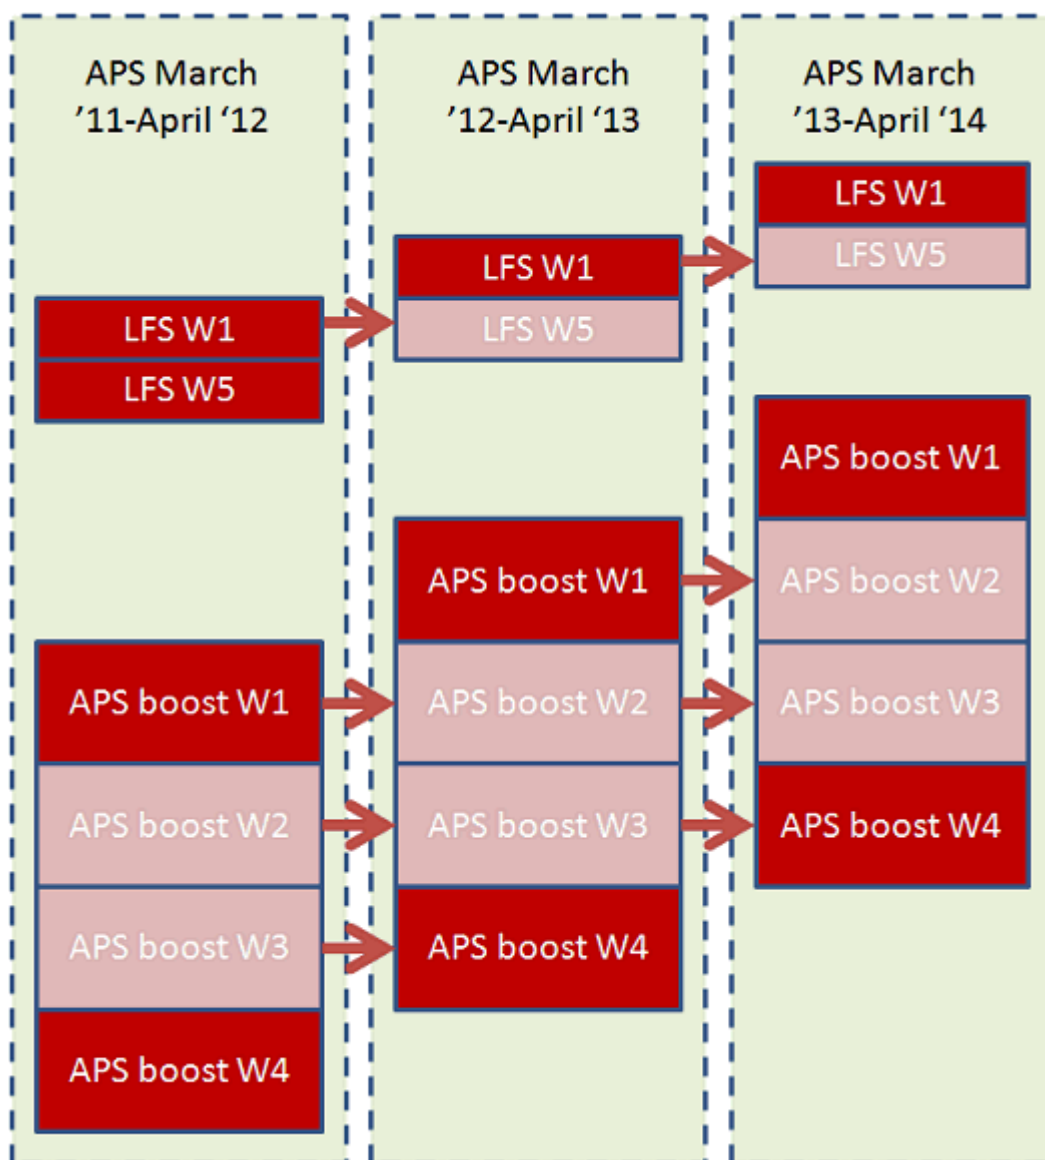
APS March '11-April '12

LFS W1
LFS W5

APS boost W1
APS boost W2
APS boost W3
APS boost W4

APS March '12-April '13

LFS W1
LFS W5

APS boost W1
APS boost W2
APS boost W3
APS boost W4

APS March '13-April '14

LFS W1
LFS W5

APS boost W1
APS boost W2
APS boost W3
APS boost W4